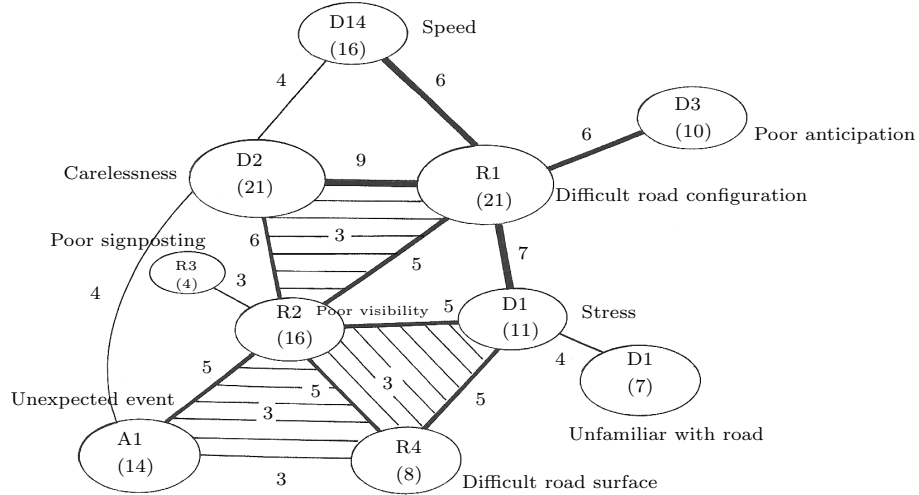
D14
(16)
Speed
4
6
D3
(10)
Poor anticipation
6
Carelessness
D2
(21)
9
R1
(21)
Difficult road configuration
Poor signposting
6
3
7
R3
(4)
3
5
4
R2
(16)
Poor visibility
5
D1
(11)
Stress
4
D1
(7)
5
5
3
5
Unexpected event
3
A1
(14)
R4
(8)
Unfamiliar with road
3
Difficult road surface